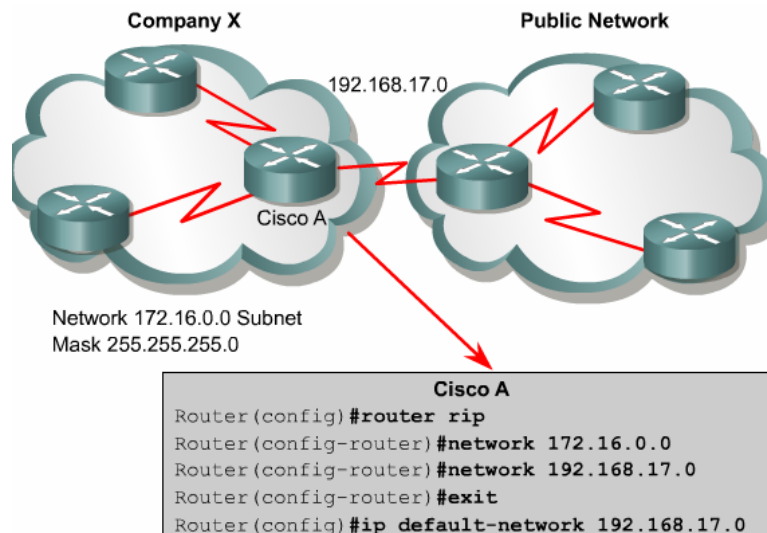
Company X

Public Network

192.168.17.0

Cisco A

Network 172.16.0.0 Subnet Mask 255.255.255.0

Cisco A
Router(config)#router rip
Router(config-router)#network 172.16.0.0
Router(config-router)#network 192.168.17.0
Router(config-router)#exit
Router(config)#ip default-network 192.168.17.0